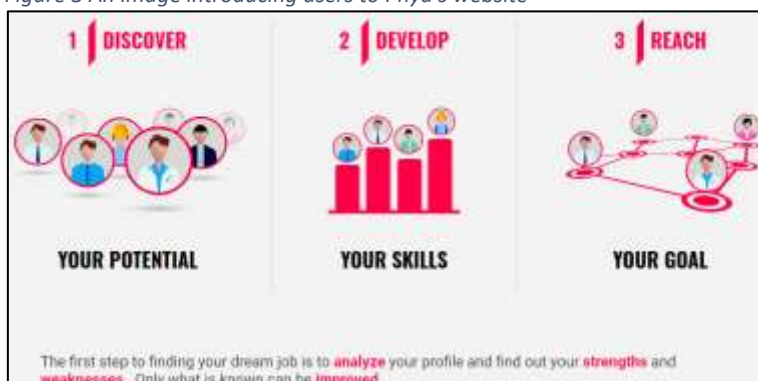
Figure 3 An image introducing users to Fiyu's website

1 DISCOVER

YOUR POTENTIAL

2 DEVELOP

YOUR SKILLS

3 REACH

YOUR GOAL

The first step to finding your dream job is to analyze your profile and find out your strengths and weaknesses. Only what is known can be improved.